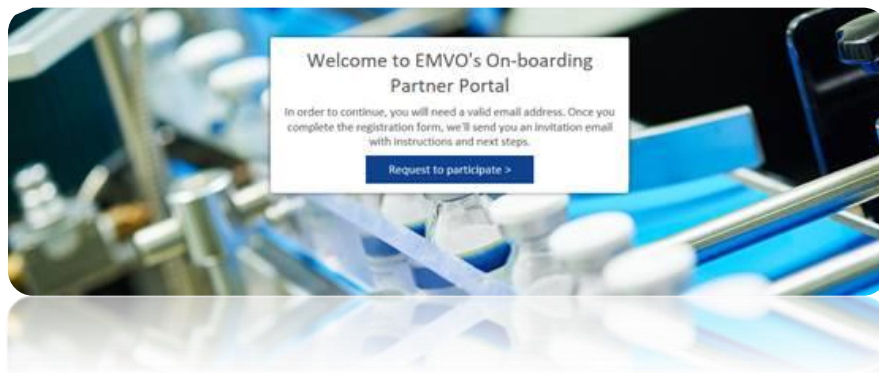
Welcome to EMVO's On-boarding Partner Portal

In order to continue, you will need a valid email address. Once you complete the registration form, we'll send you an invitation email with instructions and next steps.

Request to participate >